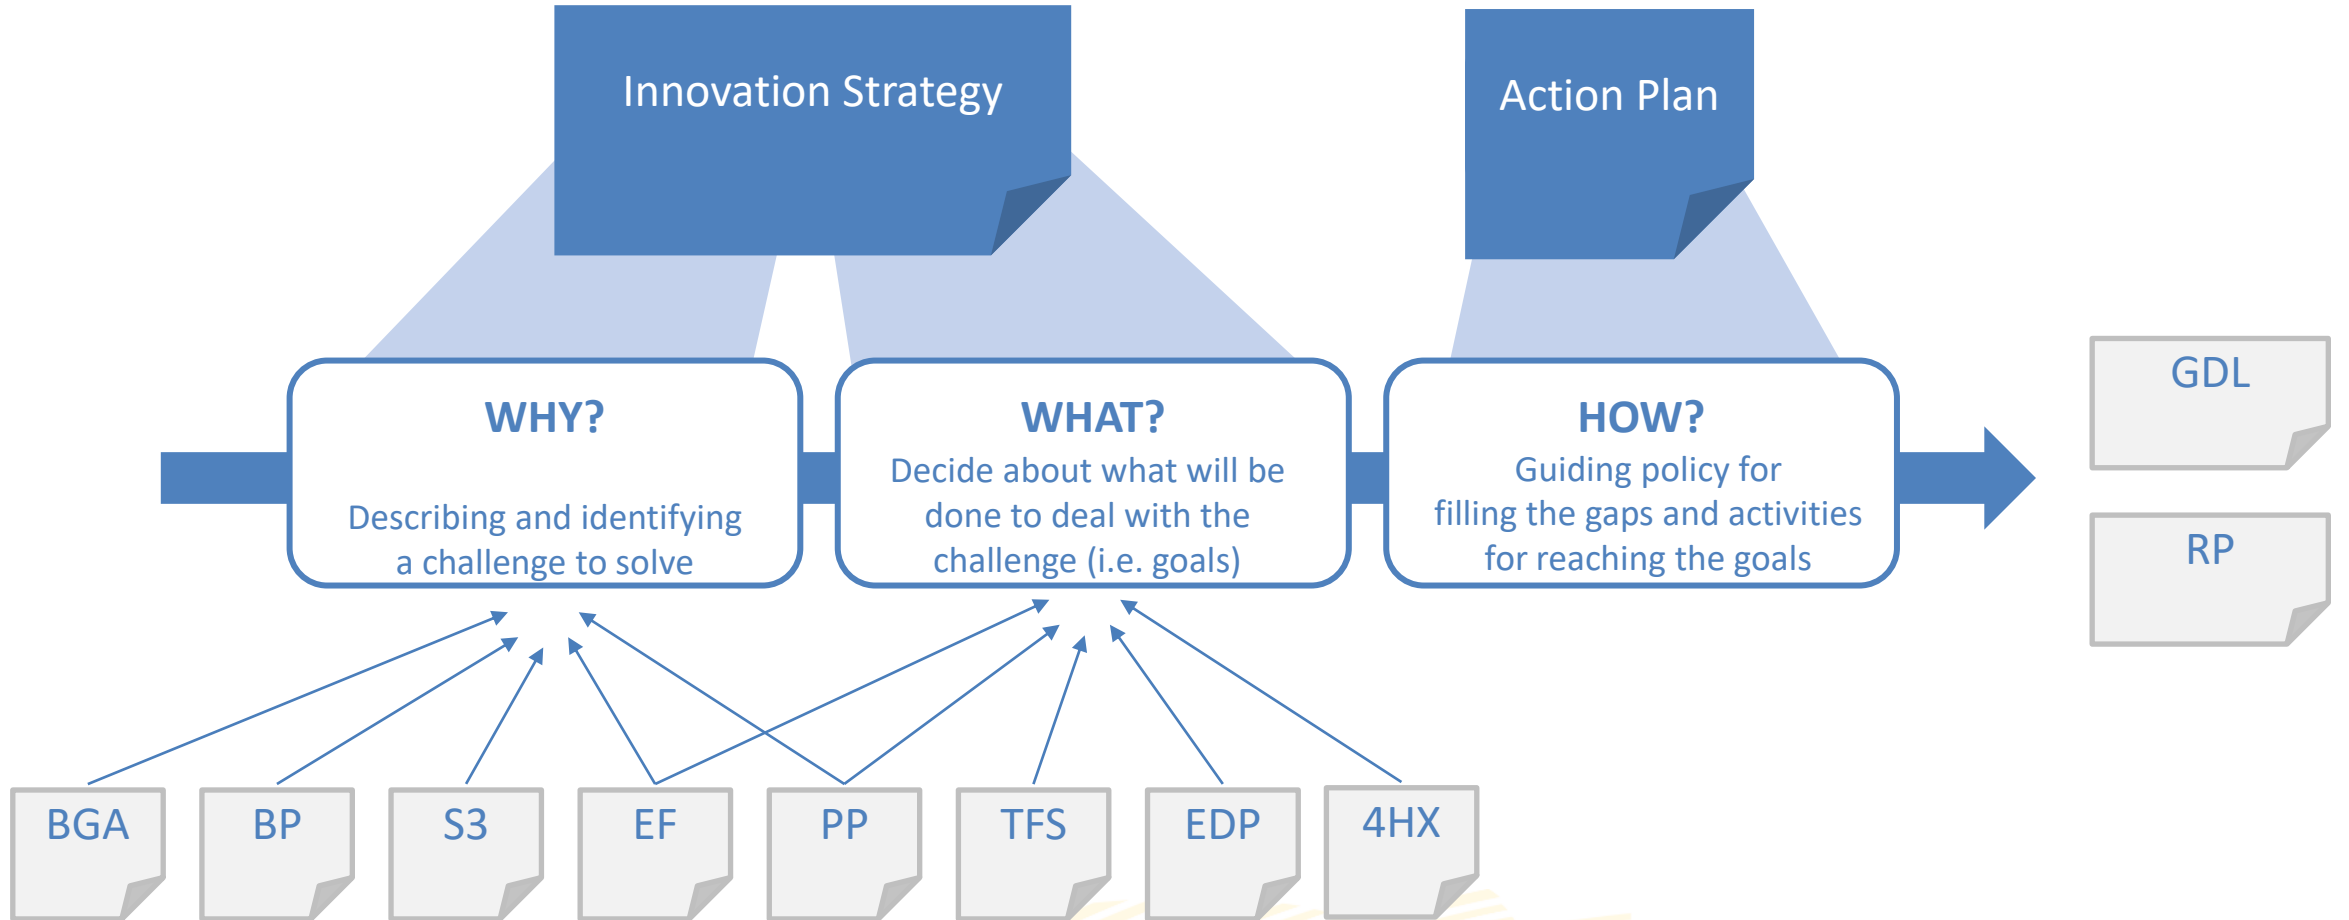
Innovation Strategy

Action Plan

WHY?

Describing and identifying a challenge to solve

WHAT?

Decide about what will be done to deal with the challenge (i.e. goals)

HOW?

Guiding policy for filling the gaps and activities for reaching the goals

GDL

RP

BGA

BP

S3

EF

PP

TFS

EDP

4HX